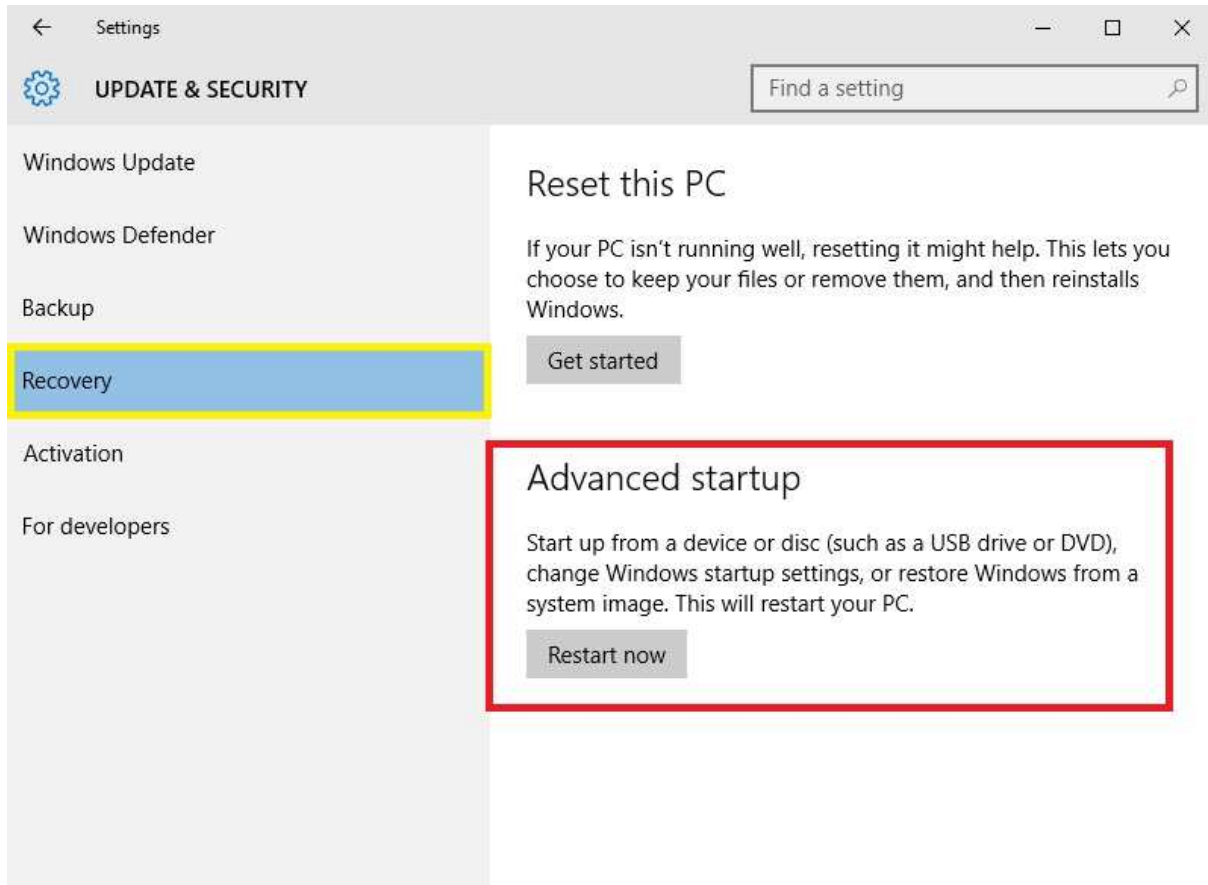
Settings

UPDATE & SECURITY

Find a setting

Windows Update

Windows Defender

Backup

Recovery

Activation

For developers

Reset this PC

If your PC isn't running well, resetting it might help. This lets you choose to keep your files or remove them, and then reinstalls Windows.

Get started

Advanced startup

Start up from a device or disc (such as a USB drive or DVD), change Windows startup settings, or restore Windows from a system image. This will restart your PC.

Restart now